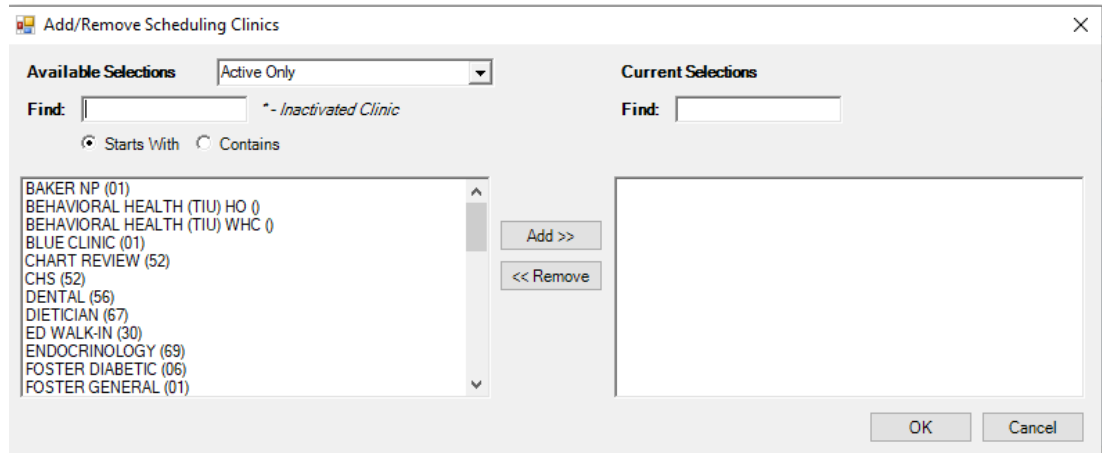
Add/Remove Scheduling Clinics

Available Selections
Active Only

Find:
* - Inactivated Clinic

Starts With
Contains

BAKER NP (01)
BEHAVIORAL HEALTH (TIU) HO ()
BEHAVIORAL HEALTH (TIU) WHC ()
BLUE CLINIC (01)
CHART REVIEW (52)
CHS (52)
DENTAL (56)
DIETICIAN (67)
ED WALK-IN (30)
ENDOCRINOLOGY (69)
FOSTER DIABETIC (06)
FOSTER GENERAL (01)

Add >>
<< Remove

Current Selections

Find:

OK
Cancel